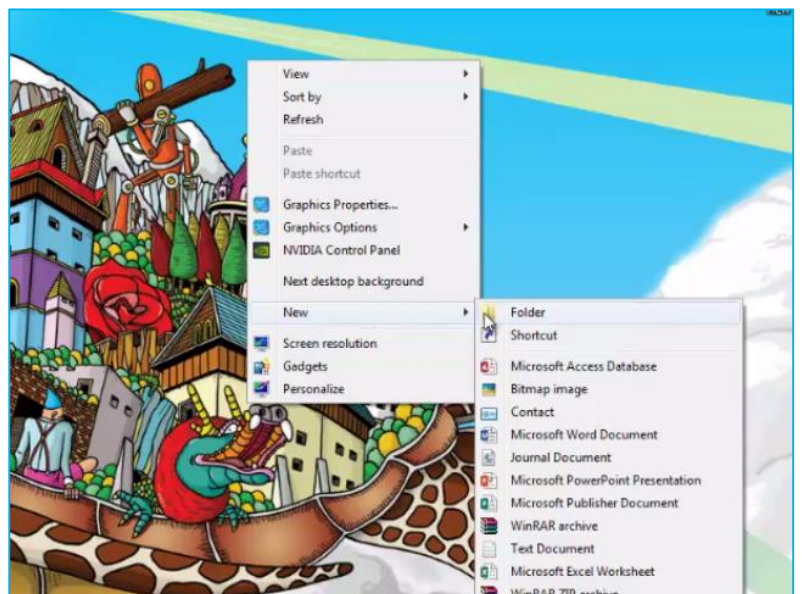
View
Sort by
Refresh
Paste
Paste shortcut
Graphics Properties...
Graphics Options
NVIDIA Control Panel
Next desktop background
New
Screen resolution
Gadgets
Personalize

Folder
Shortcut
Microsoft Access Database
Bitmap image
Contact
Microsoft Word Document
Journal Document
Microsoft PowerPoint Presentation
Microsoft Publisher Document
WinRAR archive
Text Document
Microsoft Excel Worksheet
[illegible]